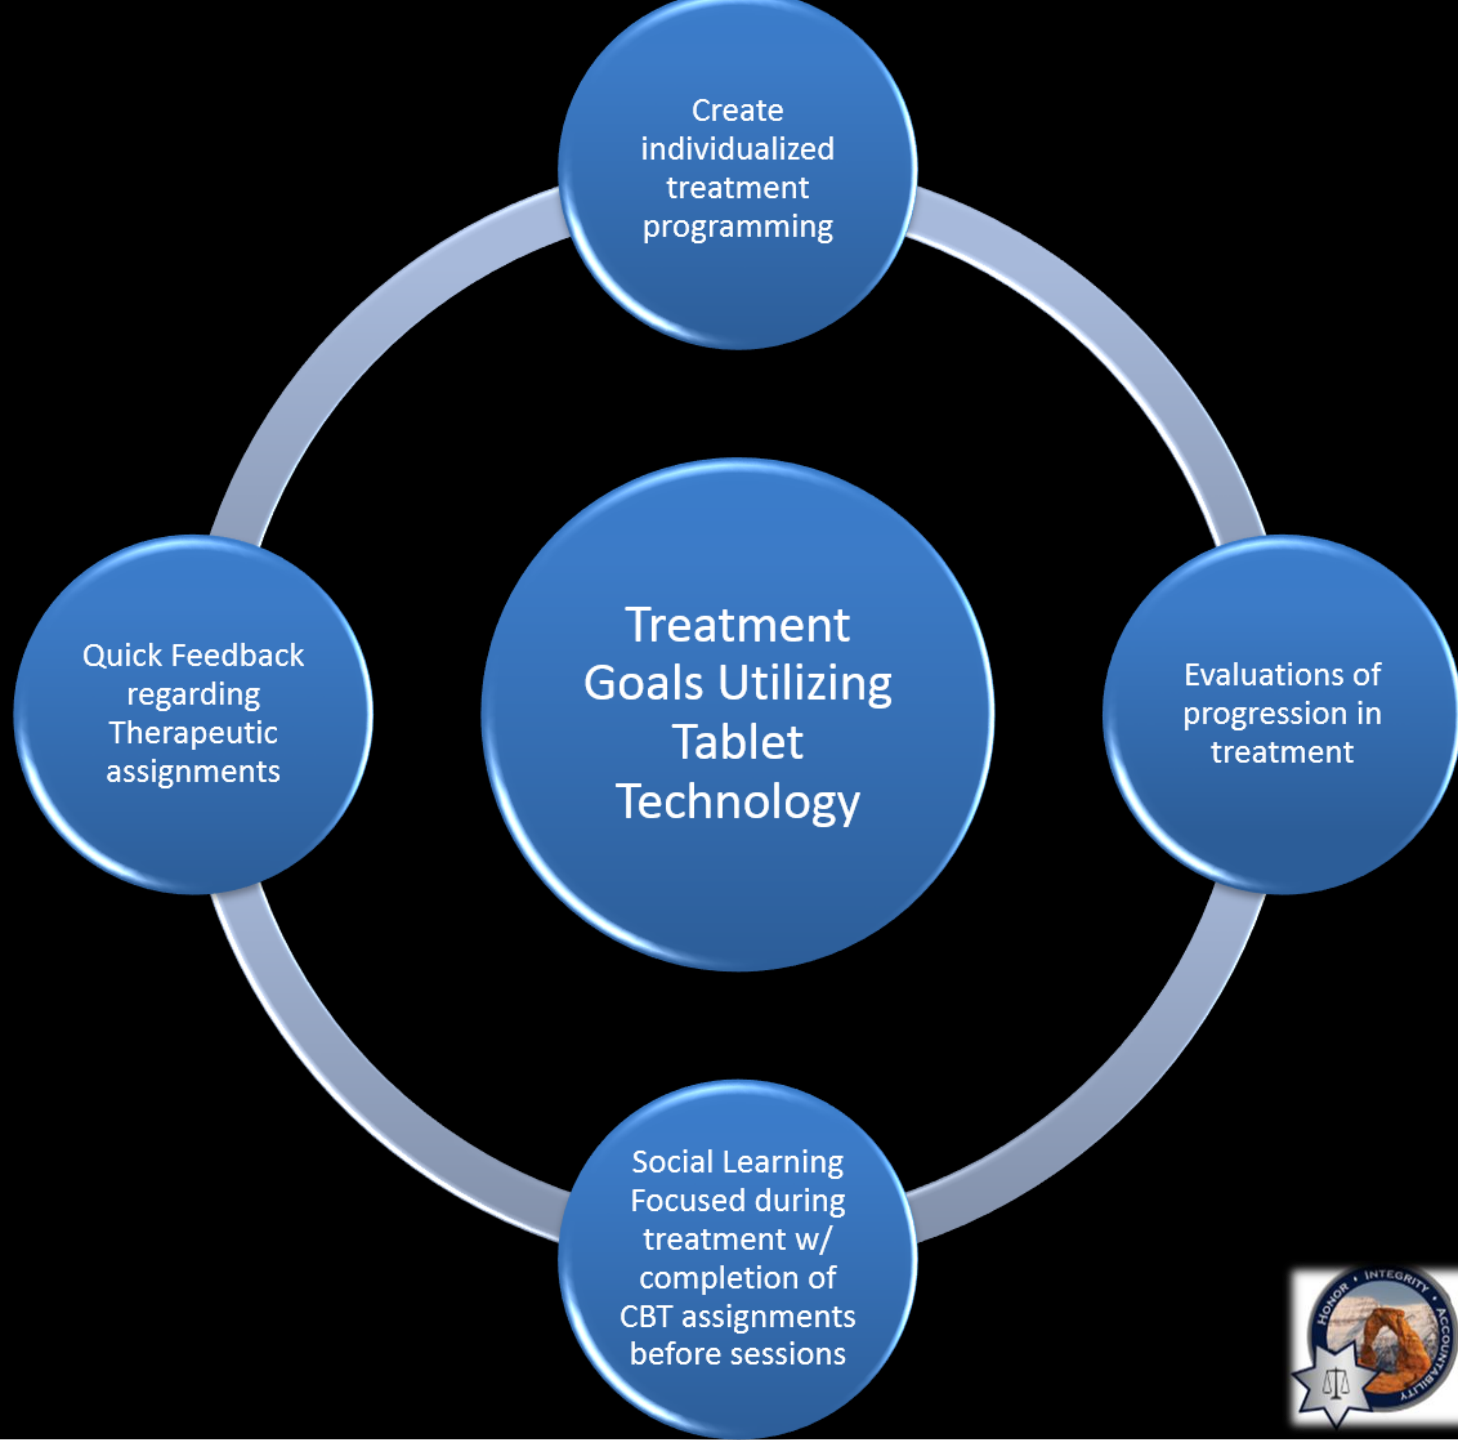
Create individualized treatment programming

Quick Feedback regarding Therapeutic assignments

Treatment Goals Utilizing Tablet Technology

Evaluations of progression in treatment

Social Learning Focused during treatment w/ completion of CBT assignments before sessions

HONOR • INTEGRITY • ACCOUNTABILITY